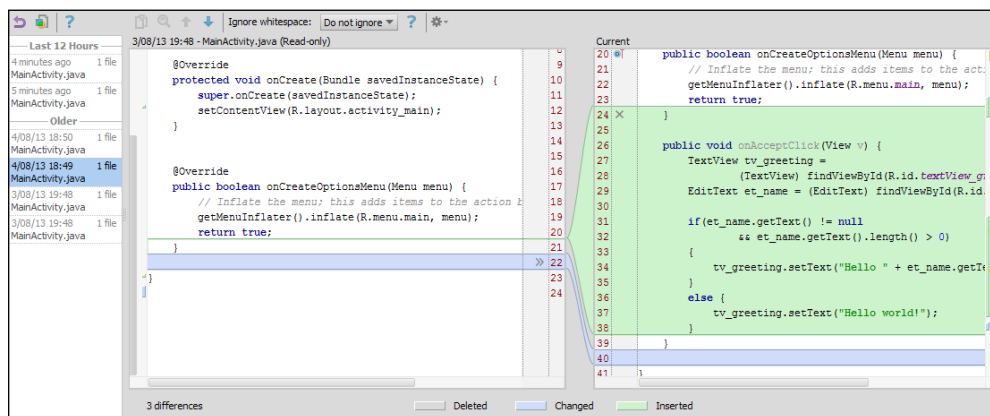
Ignore whitespace: Do not ignore ?

Last 12 Hours
4 minutes ago 1 file
MainActivity.java
5 minutes ago 1 file
MainActivity.java
Older
4/08/13 18:50 1 file
MainActivity.java
4/08/13 18:49 1 file
MainActivity.java
3/08/13 19:48 1 file
MainActivity.java
3/08/13 19:48 1 file
MainActivity.java

3/08/13 19:48 - MainActivity.java (Read-only)

@Override
protected void onCreate(Bundle savedInstanceState) {
super.onCreate(savedInstanceState);
setContentView(R.layout.activity_main);
}

@Override
public boolean onCreateOptionsMenu(Menu menu) {
// Inflate the menu; this adds items to the action b
getMenuInflater().inflate(R.menu.main, menu);
return true;
}

}

8 9 10 11 12 13 14 15 16 17 18 19 20 21 22 23 24

Current
20 public boolean onCreateOptionsMenu(Menu menu) {
21 // Inflate the menu; this adds items to the acti
22 getMenuInflater().inflate(R.menu.main, menu);
23 return true;
24 }
25
26 public void onAcceptClick(View v) {
27 TextView tv_greeting =
28 (TextView) findViewById(R.id.textView_gr
29 EditText et_name = (EditText) findViewById(R.id.
30
31 if(et_name.getText() != null
32 && et_name.getText().length() > 0)
33 {
34 tv_greeting.setText("Hello " + et_name.getTe
35 }
36 else {
37 tv_greeting.setText("Hello world!");
38 }
39 }
40
41 }

3 differences Deleted Changed Inserted